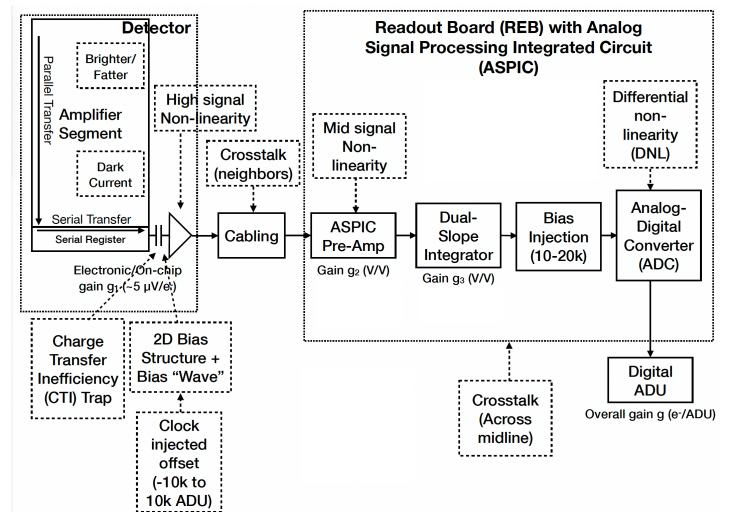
Detector

Parallel Transfer

Brighter/ Fatter

Amplifier Segment

Dark Current

Serial Transfer

Serial Register

High signal Non-linearity

Electronic/On-chip gain $g_1$ (~5 μV/e⁻)

Crosstalk (neighbors)

Cabling

Readout Board (REB) with Analog Signal Processing Integrated Circuit (ASPIC)

Mid signal Non-linearity

ASPIC Pre-Amp

Gain $g_2$ (V/V)

Dual-Slope Integrator

Gain $g_3$ (V/V)

Bias Injection (10-20k)

Differential non-linearity (DNL)

Analog-Digital Converter (ADC)

Charge Transfer Inefficiency (CTI) Trap

2D Bias Structure + Bias "Wave"

Clock injected offset (-10k to 10k ADU)

Crosstalk (Across midline)

Digital ADU

Overall gain g (e⁻/ADU)